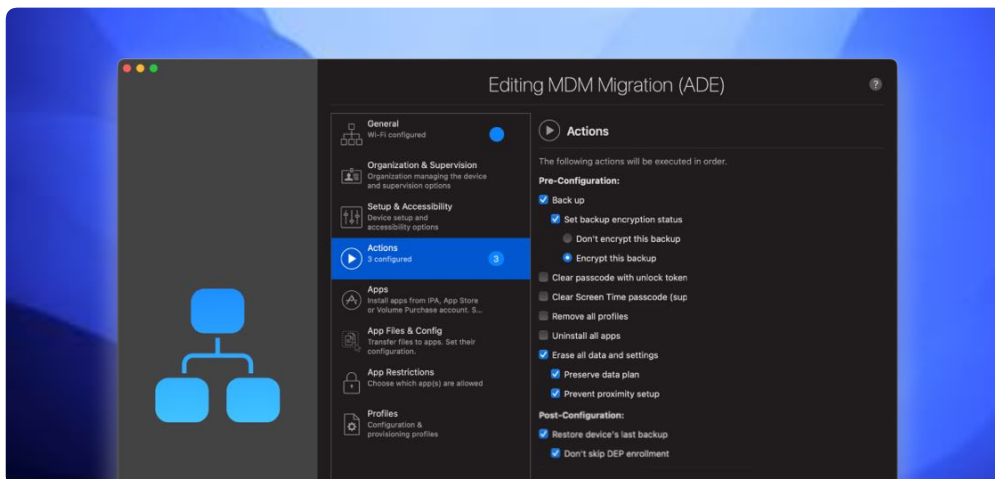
Editing MDM Migration (ADE)

?

General
Wi-Fi configured

Organization & Supervision
Organization managing the device and supervision options

Setup & Accessibility
Device setup and accessibility options

Actions
3 configured
3

Apps
Install apps from IPA, App Store or Volume Purchase account. S...

App Files & Config
Transfer files to apps. Set their configuration.

App Restrictions
Choose which app(s) are allowed

Profiles
Configuration & provisioning profiles

Actions

The following actions will be executed in order.

Pre-Configuration:

Back up

Set backup encryption status

Don't encrypt this backup

Encrypt this backup

Clear passcode with unlock token

Clear Screen Time passcode (sup

Remove all profiles

Uninstall all apps

Erase all data and settings

Preserve data plan

Prevent proximity setup

Post-Configuration:

Restore device's last backup

Don't skip DEP enrollment